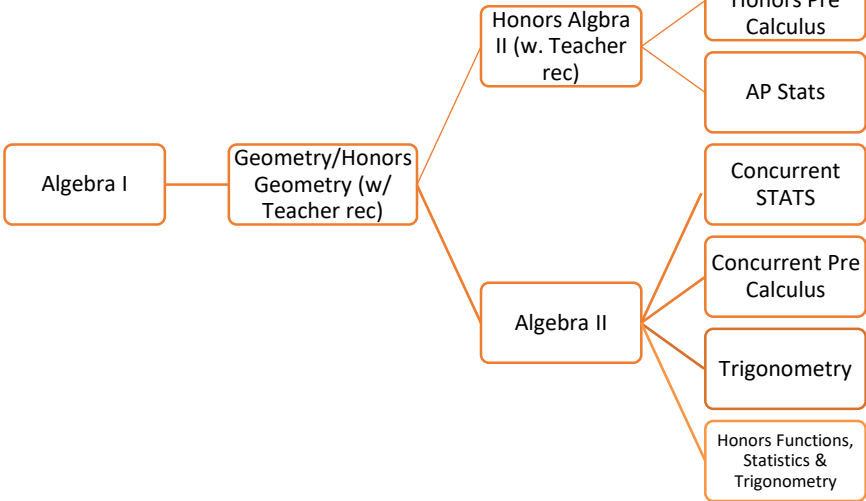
Algebra I

Geometry/Honors Geometry (w/ Teacher rec)

Honors Algbra II (w. Teacher rec)

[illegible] Pre Calculus

AP Stats

Algebra II

Concurrent STATS

Concurrent Pre Calculus

Trigonometry

Honors Functions, Statistics & Trigonometry